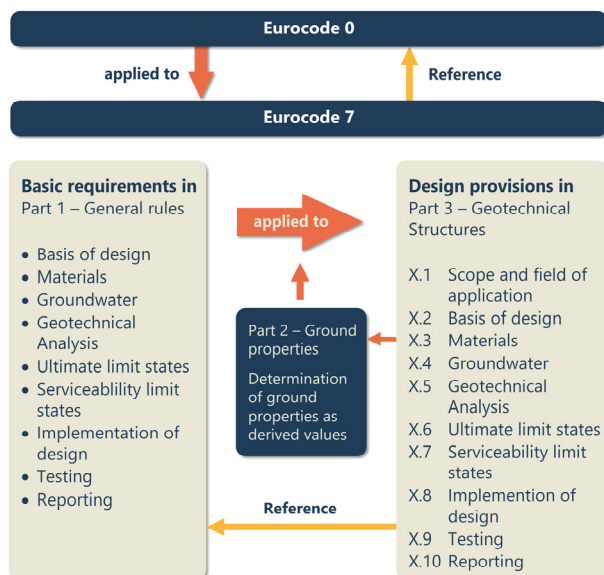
Eurocode 0

applied to

Reference

Eurocode 7

Basic requirements in
Part 1 – General rules

- Basis of design
- Materials
- Groundwater
- Geotechnical Analysis
- Ultimate limit states
- Serviceablility limit states
- Implementation of design
- Testing
- Reporting

applied to

Part 2 – Ground properties

Determination of ground properties as derived values

Design provisions in
Part 3 – Geotechnical Structures

X.1 Scope and field of application
X.2 Basis of design
X.3 Materials
X.4 Groundwater
X.5 Geotechnical Analysis
X.6 Ultimate limit states
X.7 Serviceability limit states
X.8 Implemention of design
X.9 Testing
X.10 Reporting

Reference